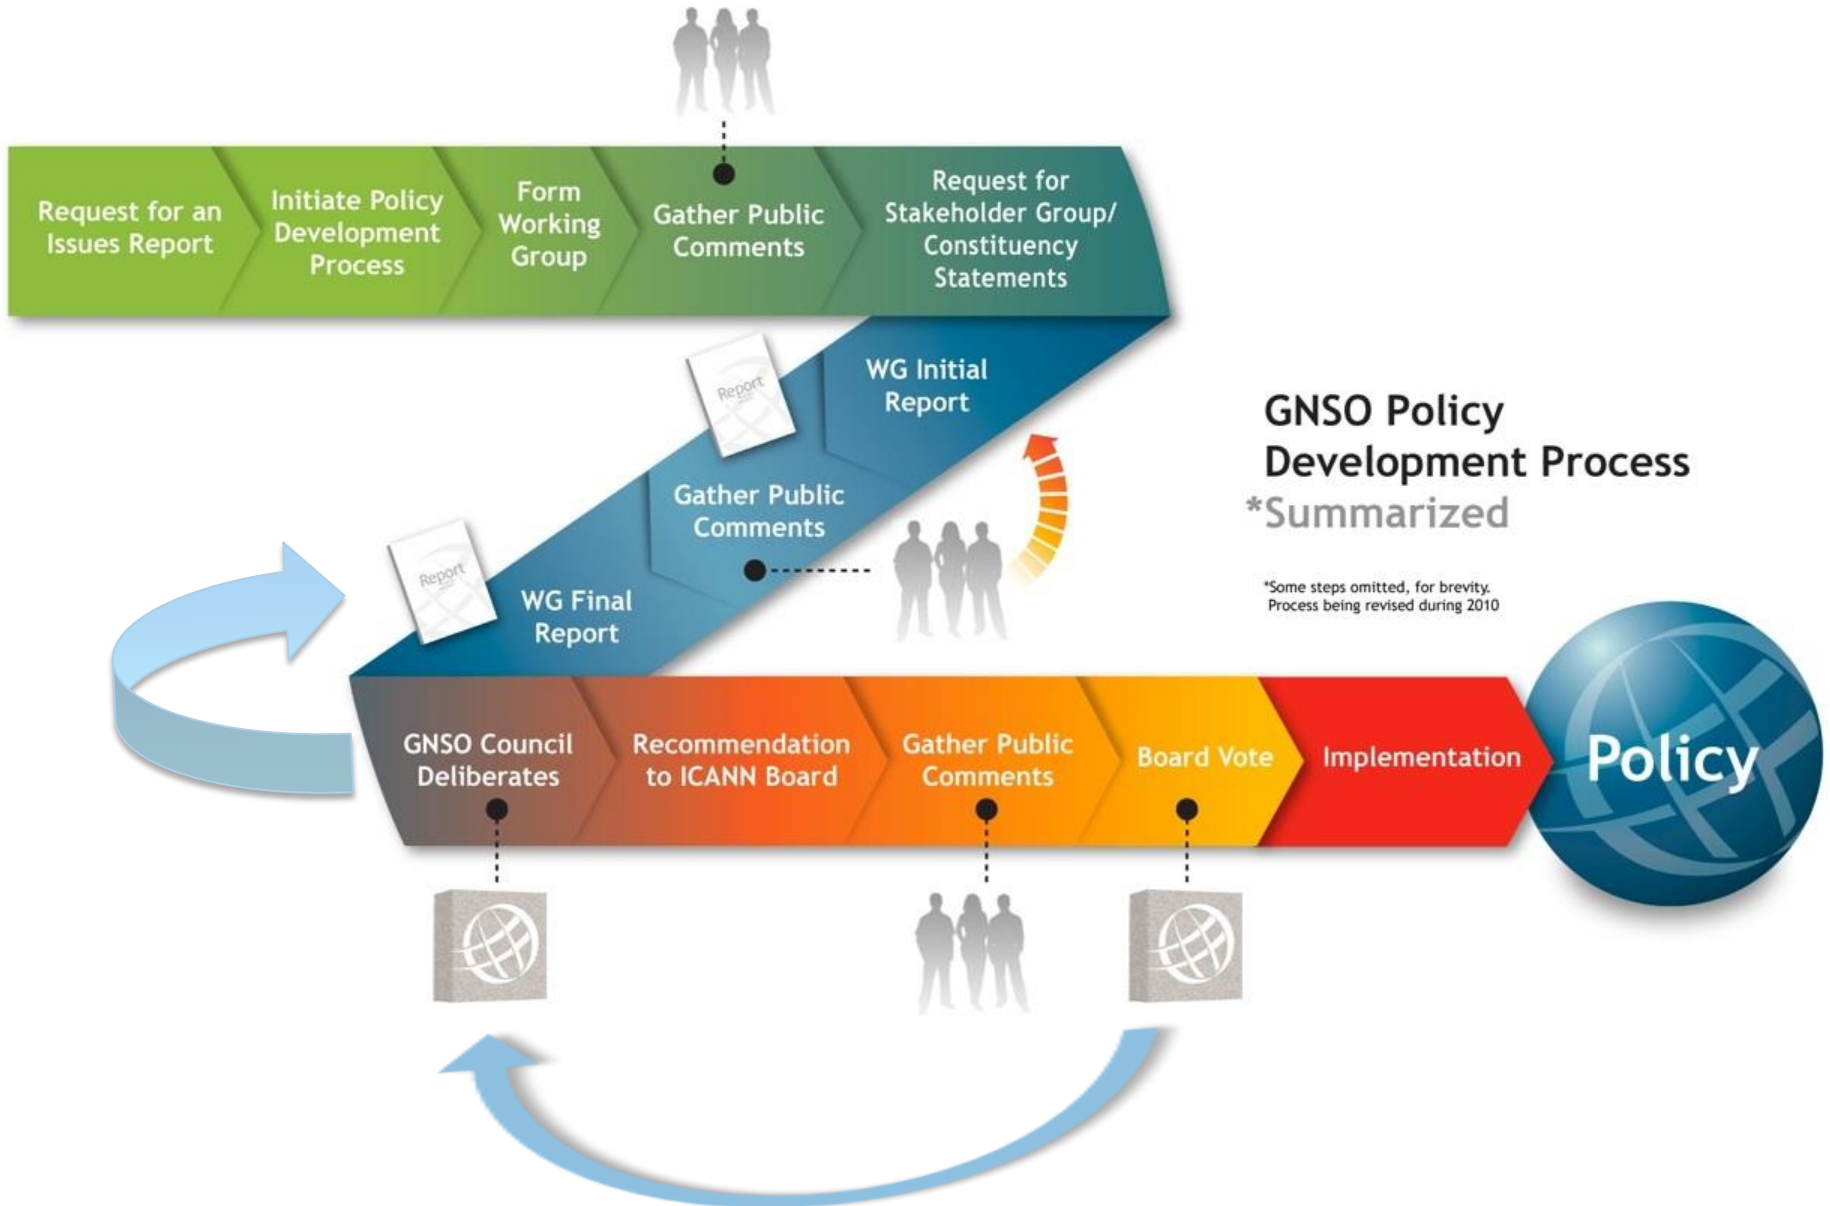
Request for an Issues Report

Initiate Policy Development Process

Form Working Group

Gather Public Comments

Request for Stakeholder Group/ Constituency Statements

WG Initial Report

Report

Gather Public Comments

Report

WG Final Report

GNSO Policy Development Process
*Summarized

*Some steps omitted, for brevity. Process being revised during 2010

GNSO Council Deliberates

Recommendation to ICANN Board

Gather Public Comments

Board Vote

Implementation

Policy